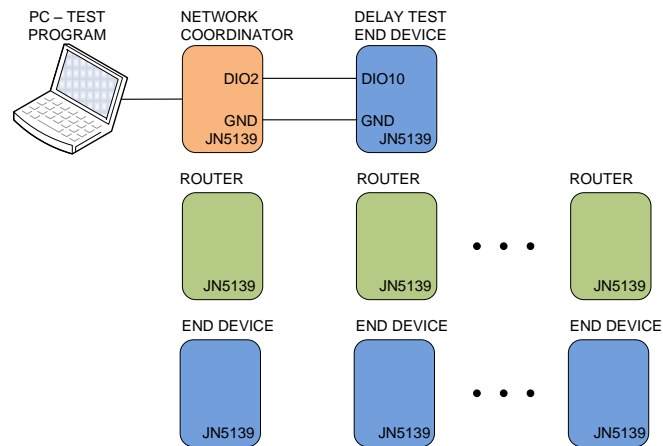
PC – TEST PROGRAM

NETWORK COORDINATOR

DIO2

GND

JN5139

DELAY TEST END DEVICE

DIO10

GND

JN5139

ROUTER

JN5139

ROUTER

JN5139

ROUTER

JN5139

END DEVICE

JN5139

END DEVICE

JN5139

END DEVICE

JN5139